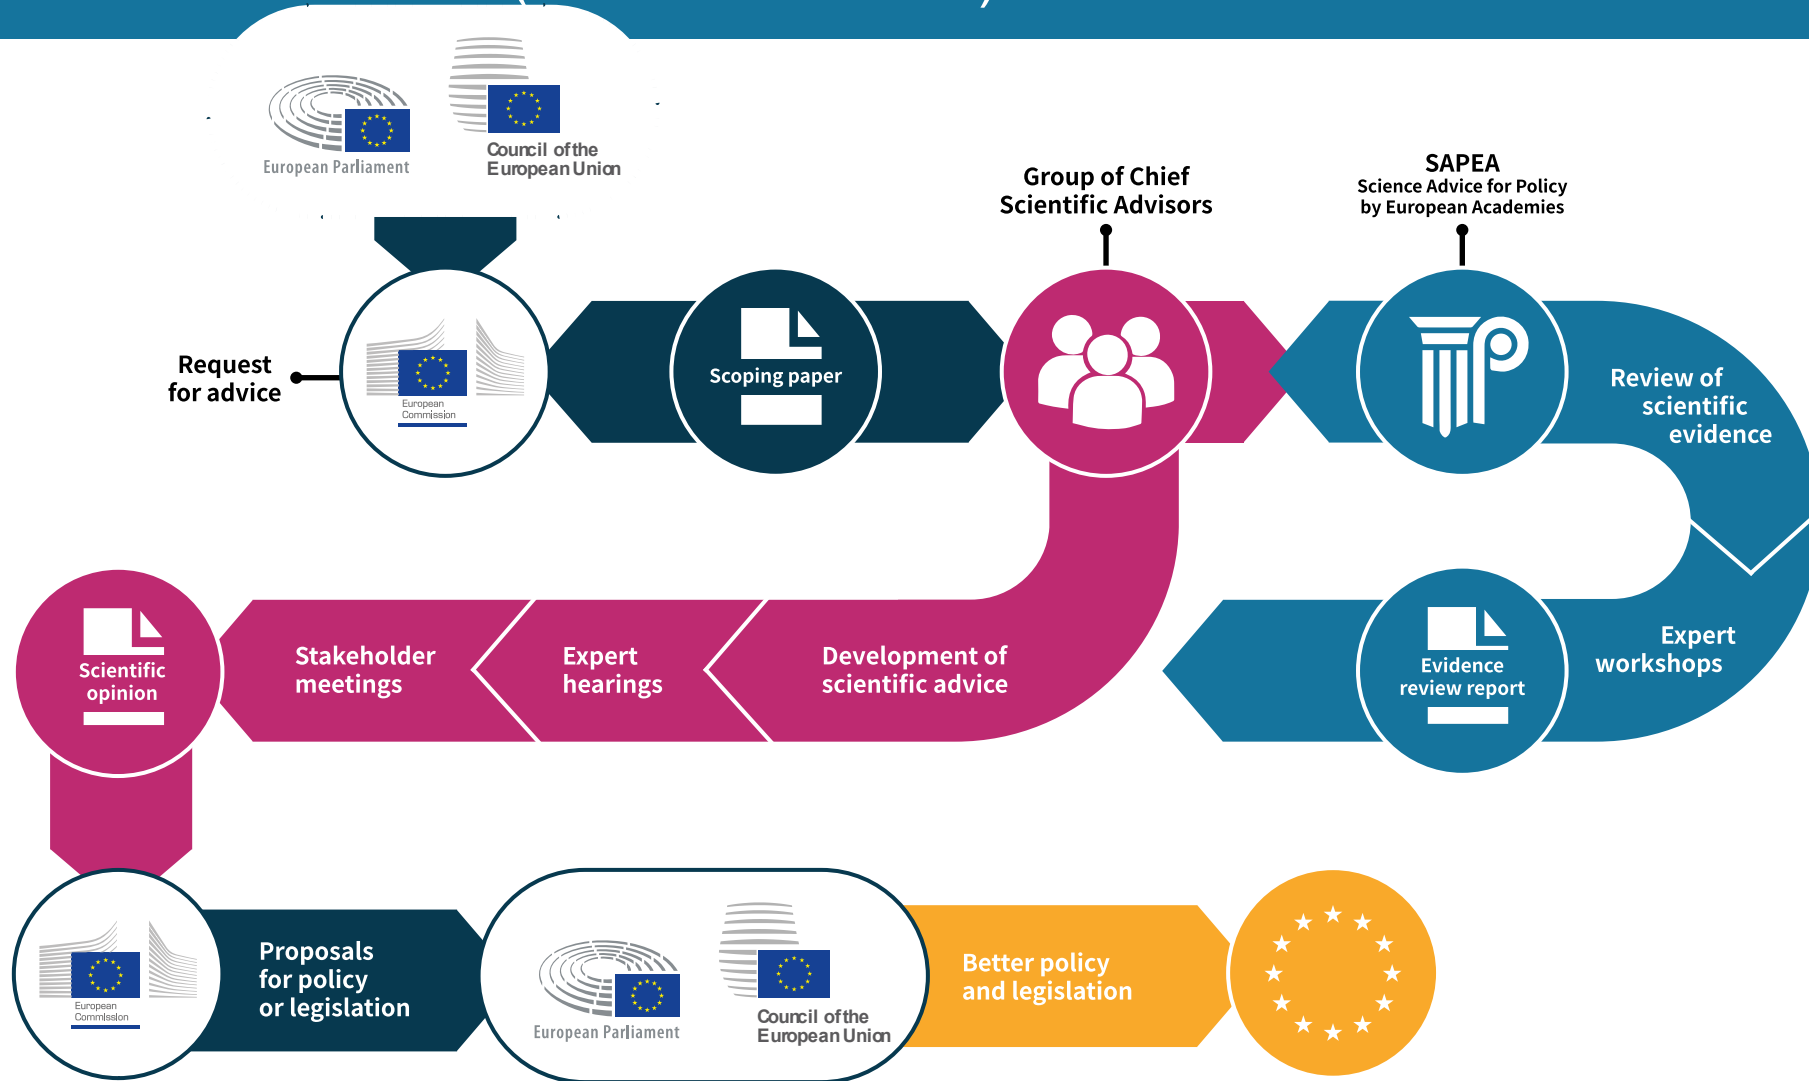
European Parliament

Council of the European Union

Group of Chief Scientific Advisors

SAPEA
Science Advice for Policy by European Academies

Request for advice

European Commission

Scoping paper

Review of scientific evidence

Expert workshops

Evidence review report

Development of scientific advice

Expert hearings

Stakeholder meetings

Scientific opinion

European Commission

Proposals for policy or legislation

European Parliament

Council of the European Union

Better policy and legislation